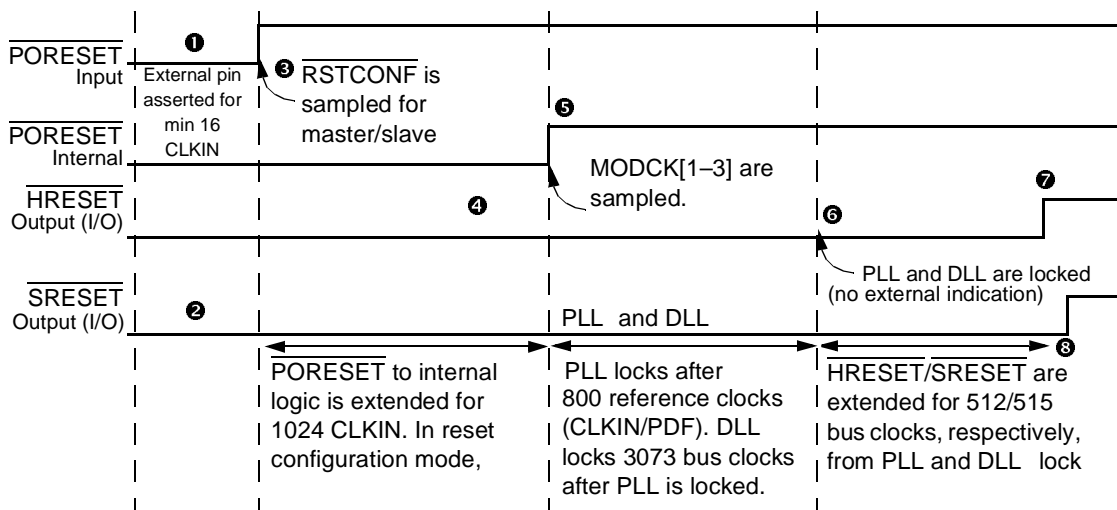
$\overline{\text{PORESET}}$ Input

❶ External pin asserted for min 16 CLKIN

❸ $\overline{\text{RSTCONF}}$ is sampled for master/slave

$\overline{\text{PORESET}}$ Internal

❺

MODCK[1–3] are sampled.

$\overline{\text{HRESET}}$ Output (I/O)

❹

❻

❼

PLL and DLL are locked (no external indication)

$\overline{\text{SRESET}}$ Output (I/O)

❷

PLL and DLL

❽

$\overline{\text{PORESET}}$ to internal logic is extended for 1024 CLKIN. In reset configuration mode,

PLL locks after 800 reference clocks (CLKIN/PDF). DLL locks 3073 bus clocks after PLL is locked.

$\overline{\text{HRESET}}$/$\overline{\text{SRESET}}$ are extended for 512/515 bus clocks, respectively, from PLL and DLL lock